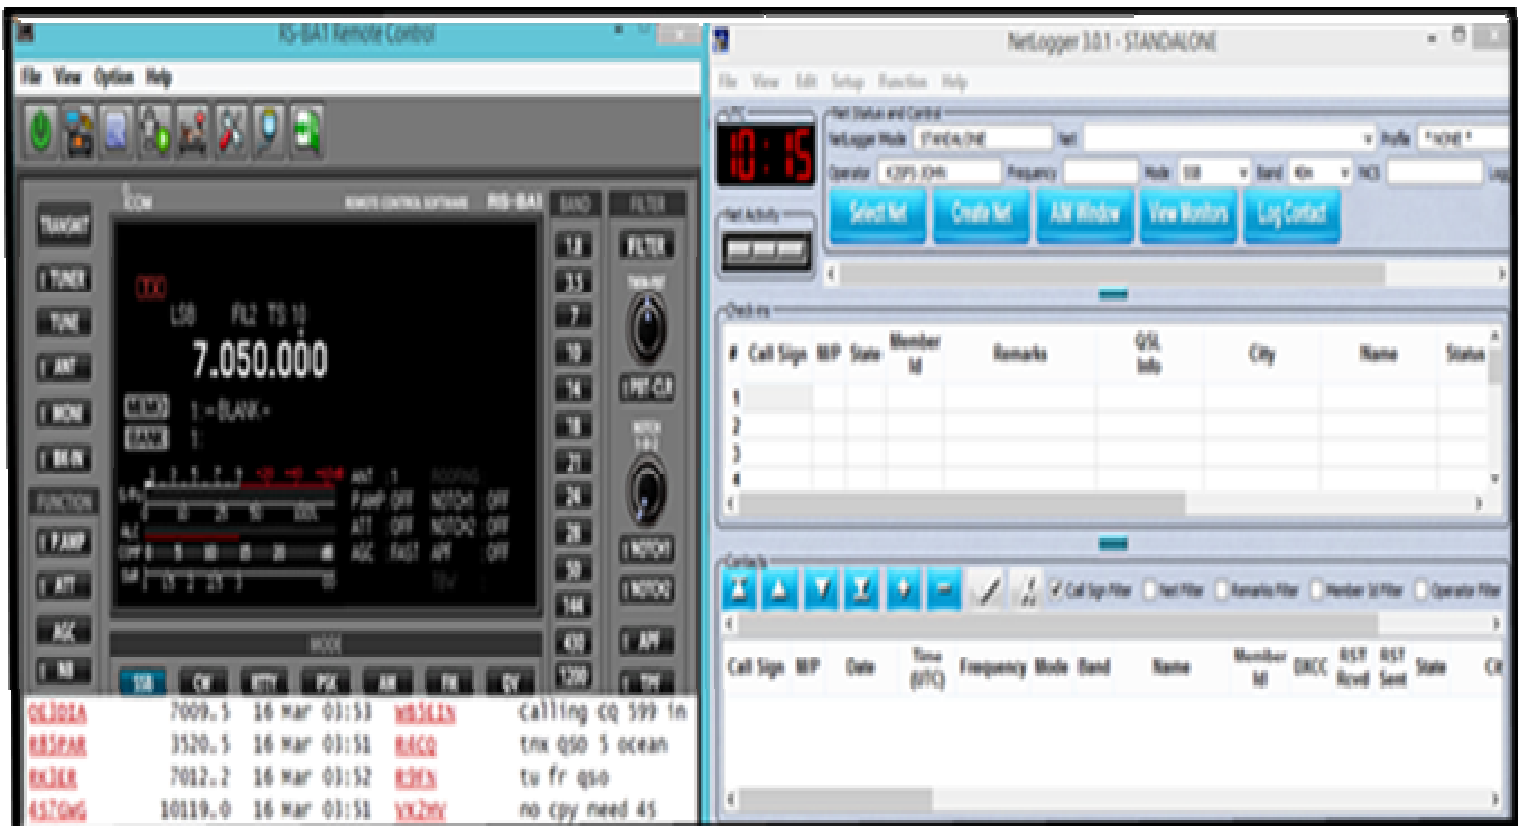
RS-BA1 Remote Control

File View Option Help

ICOM REMOTE CONTROL SOFTWARE RS-BA1

TRANSMIT
TUNER
TUNE
ANT
MONI
BK-IN
FUNCTION
P.AMP
ATT
AGC
NB

TX
LSB FIL2 TS 10
7.050.000
MEMO 1 -BLANK-
BANK 1

S/Po
ALC
COMP
SWR

ANT 1
P.AMP OFF
ATT OFF
AGC FAST
ROOFING
NOTCH1 OFF
NOTCH2 OFF
APF OFF

MODE
SSB CW RTTY PSK AM FM DV

BAND
1.8 3.5 7 10 14 18 21 24 28 50 144 430 1200

FILTER
FILTER
TWIN PBT
PBT CLR
NOTCH
NOTCH1
NOTCH2
APF
TPF

OE3DIA 7009.5 16 Mar 03:53 WB5EIN calling cq 599 in
R85PAR 3520.5 16 Mar 03:51 R4CQ tnx qso 5 ocean
RK3ER 7012.2 16 Mar 03:52 R3FN tu fr qso
4S7GWG 10119.0 16 Mar 03:51 VK2HV no cpy need 4S

NetLogger 3.0.1 - STANDALONE

File View Edit Setup Function Help

UTC
10:15

Net Status and Control
NetLogger Mode STANDALONE Net Profile *NONE*
Operator K2EPS JOHN Frequency Mode SSB Band 40m NCS Log

Net Activity

Select Net Create Net AIM Window View Monitors Log Contact

Check-ins
| # | Call Sign | M/P | State | Member Id | Remarks | QSL Info | City | Name | Status |
|---|---|---|---|---|---|---|---|---|---|
| 1 | | | | | | | | | |
| 2 | | | | | | | | | |
| 3 | | | | | | | | | |
| 4 | | | | | | | | | |

Contacts
Call Sign Filter Net Filter Remarks Filter Member Id Filter Operator Filter

| Call Sign | M/P | Date | Time (UTC) | Frequency | Mode | Band | Name | Member Id | DXCC | RST Rcvd | RST Sent | State | Cit |
|---|---|---|---|---|---|---|---|---|---|---|---|---|---|